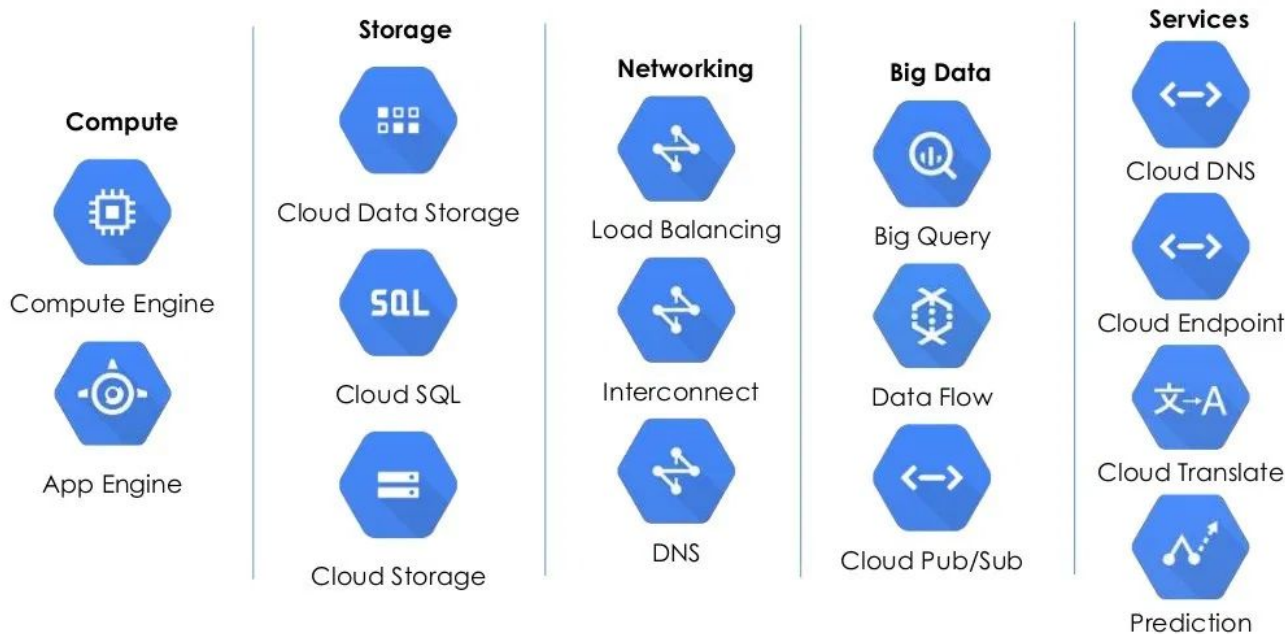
Compute

Compute Engine

App Engine

Storage

Cloud Data Storage

SQL

Cloud SQL

Cloud Storage

Networking

Load Balancing

Interconnect

DNS

Big Data

Big Query

Data Flow

Cloud Pub/Sub

Services

Cloud DNS

Cloud Endpoint

文→A

Cloud Translate

Prediction